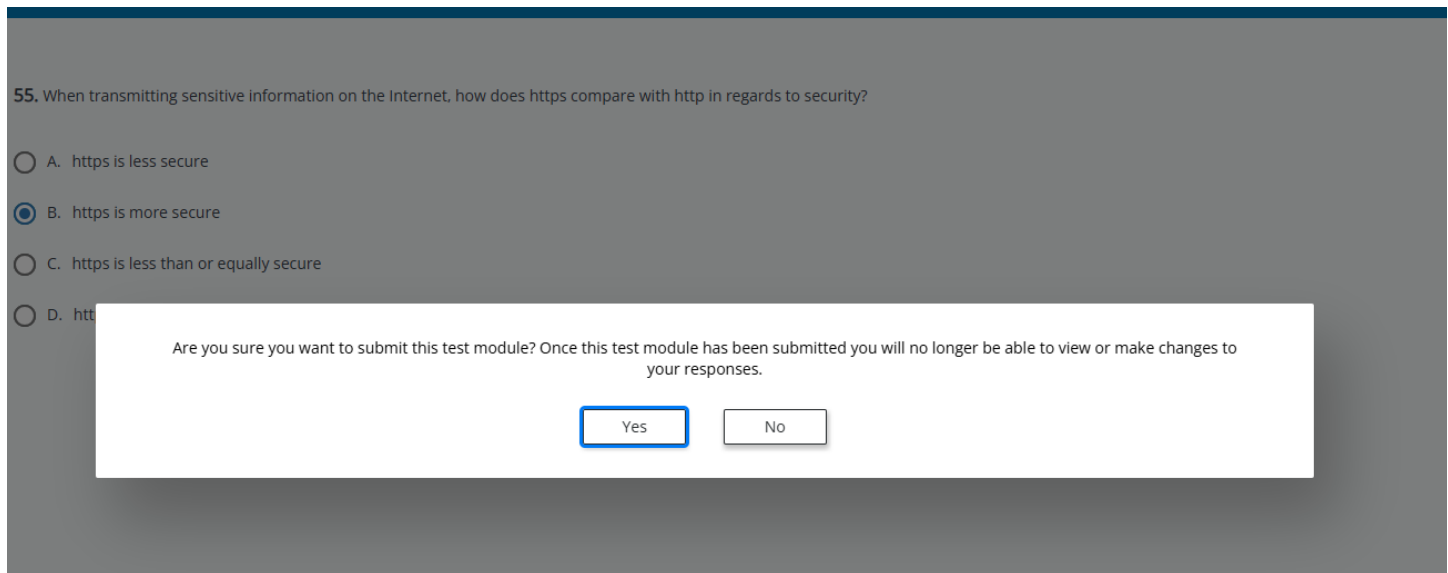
55. When transmitting sensitive information on the Internet, how does https compare with http in regards to security?

A. https is less secure

B. https is more secure

C. https is less than or equally secure

D. htt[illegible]

Are you sure you want to submit this test module? Once this test module has been submitted you will no longer be able to view or make changes to your responses.

Yes

No